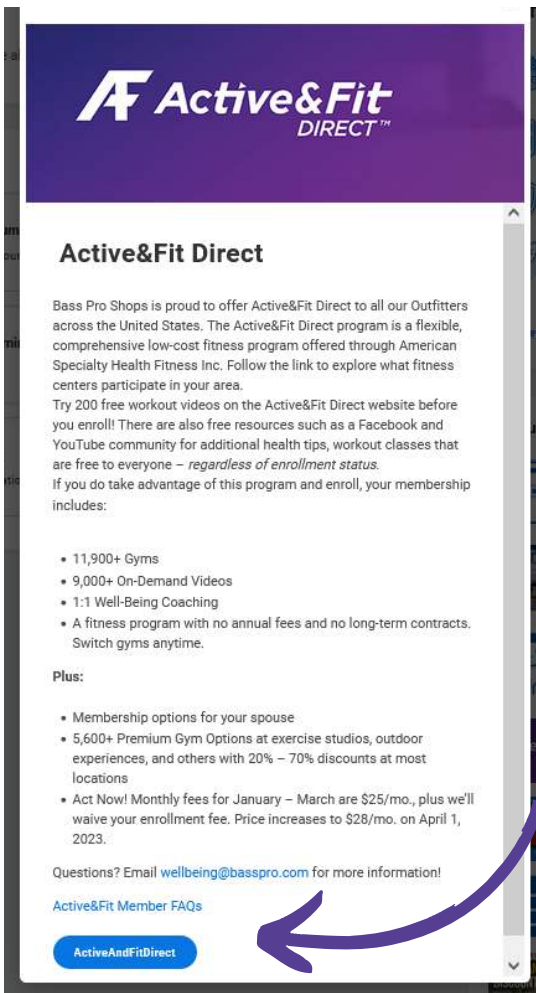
AF Active&Fit DIRECT™

Active&Fit Direct

Bass Pro Shops is proud to offer Active&Fit Direct to all our Outfitters across the United States. The Active&Fit Direct program is a flexible, comprehensive low-cost fitness program offered through American Specialty Health Fitness Inc. Follow the link to explore what fitness centers participate in your area.
Try 200 free workout videos on the Active&Fit Direct website before you enroll! There are also free resources such as a Facebook and YouTube community for additional health tips, workout classes that are free to everyone – *regardless of enrollment status.*
If you do take advantage of this program and enroll, your membership includes:

- 11,900+ Gyms
- 9,000+ On-Demand Videos
- 1:1 Well-Being Coaching
- A fitness program with no annual fees and no long-term contracts. Switch gyms anytime.

Plus:

- Membership options for your spouse
- 5,600+ Premium Gym Options at exercise studios, outdoor experiences, and others with 20% – 70% discounts at most locations
- Act Now! Monthly fees for January – March are $25/mo., plus we'll waive your enrollment fee. Price increases to $28/mo. on April 1, 2023.

Questions? Email wellbeing@basspro.com for more information!

Active&Fit Member FAQs

ActiveAndFitDirect